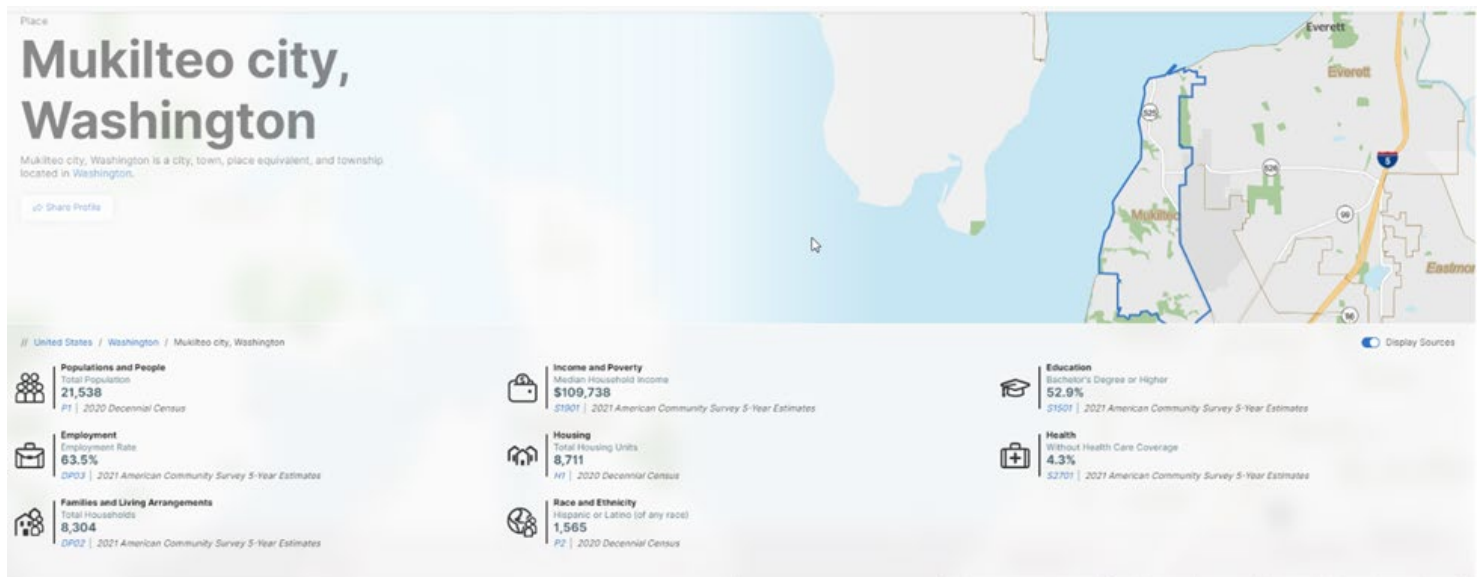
Place

Mukilteo city, Washington

Mukilteo city, Washington is a city, town, place equivalent, and township located in Washington.

Share Profile

Everett
Everett
526
5
526
99
Mukilteo
Eastmor
96

// United States / Washington / Mukilteo city, Washington

Display Sources

Populations and People
Total Population
21,538
P1 | 2020 Decennial Census

Income and Poverty
Median Household Income
$109,738
S1901 | 2021 American Community Survey 5-Year Estimates

Education
Bachelor's Degree or Higher
52.9%
S1501 | 2021 American Community Survey 5-Year Estimates

Employment
Employment Rate
63.5%
DP03 | 2021 American Community Survey 5-Year Estimates

Housing
Total Housing Units
8,711
H1 | 2020 Decennial Census

Health
Without Health Care Coverage
4.3%
S2701 | 2021 American Community Survey 5-Year Estimates

Families and Living Arrangements
Total Households
8,304
DP02 | 2021 American Community Survey 5-Year Estimates

Race and Ethnicity
Hispanic or Latino (of any race)
1,565
P2 | 2020 Decennial Census